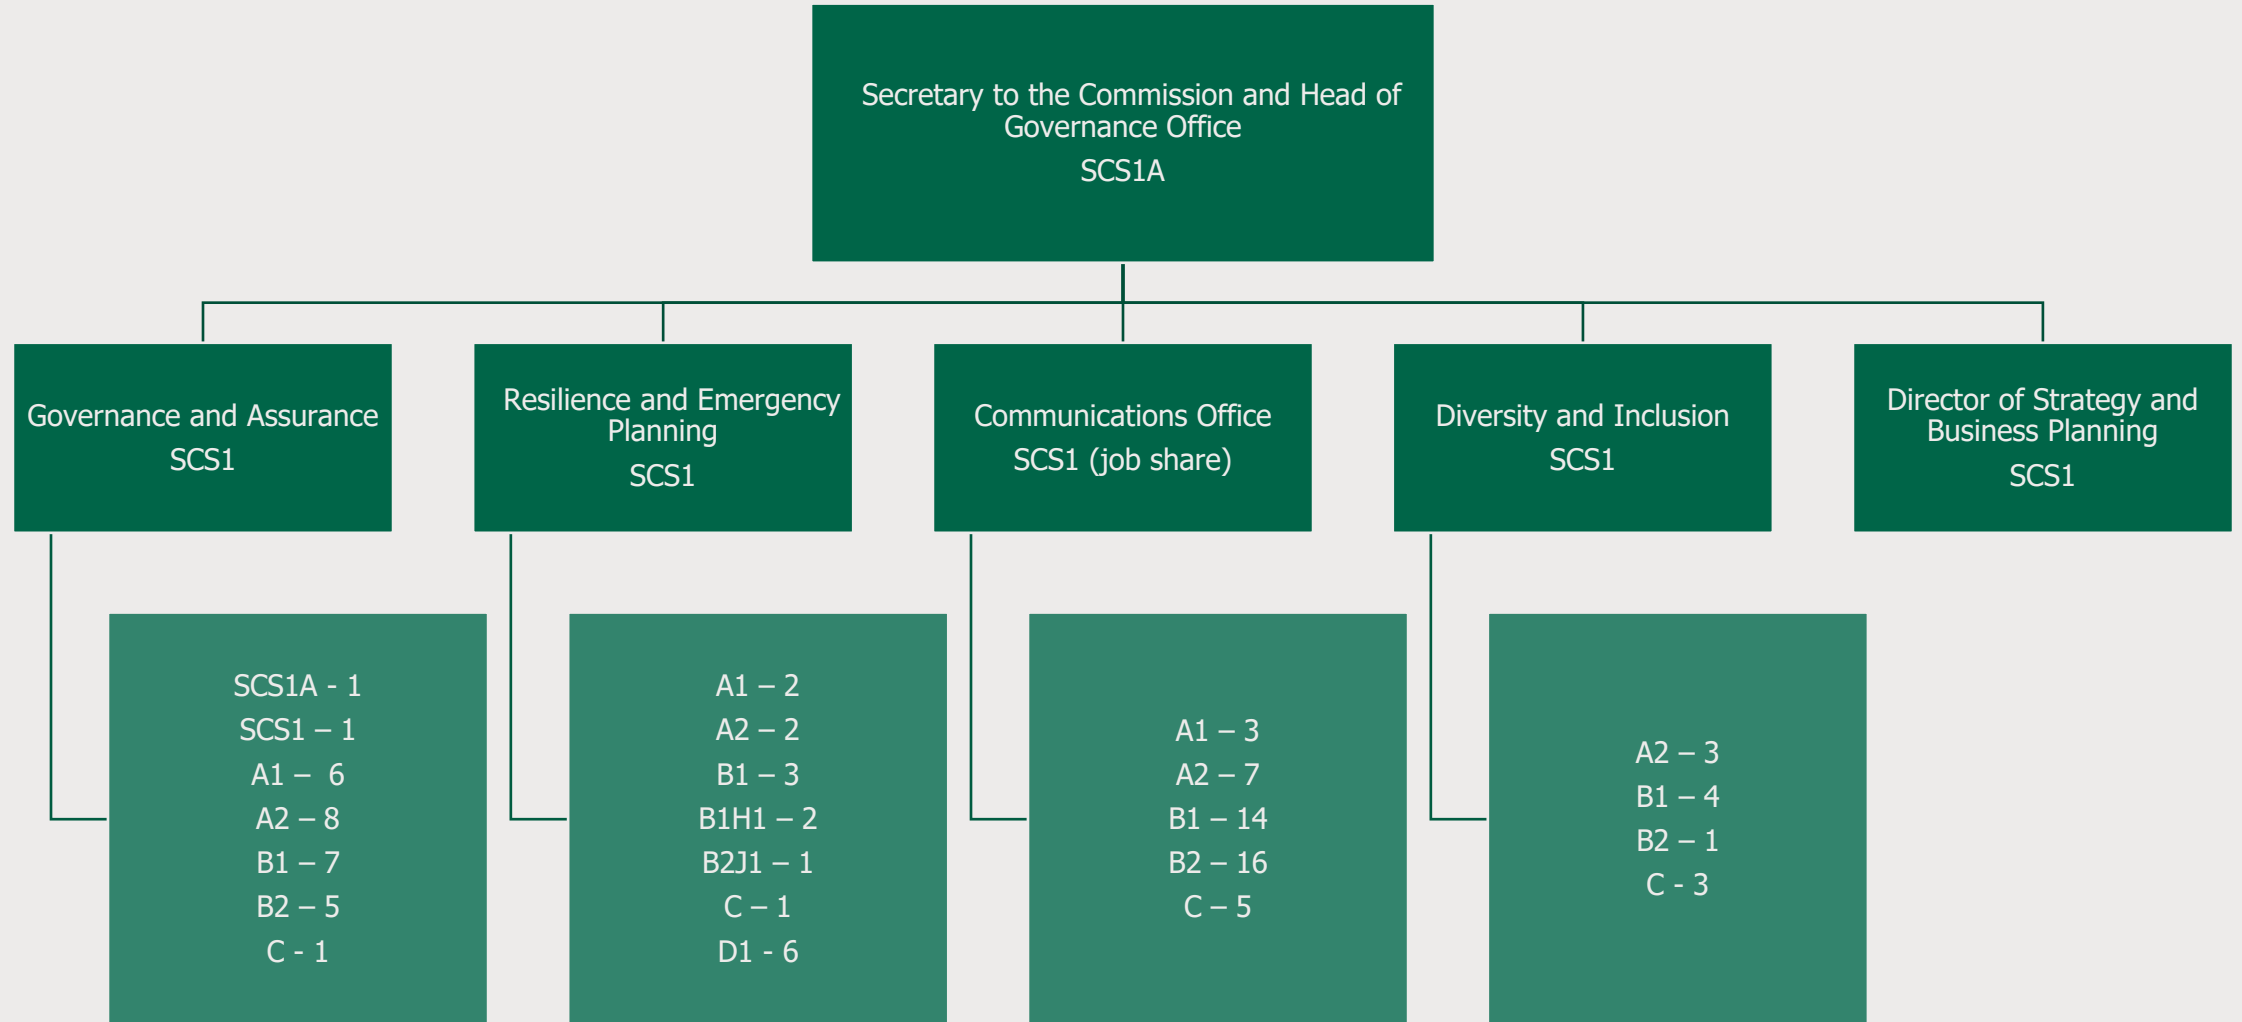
Secretary to the Commission and Head of Governance Office
SCS1A

Governance and Assurance
SCS1

Resilience and Emergency Planning
SCS1

Communications Office
SCS1 (job share)

Diversity and Inclusion
SCS1

Director of Strategy and Business Planning
SCS1

SCS1A - 1
SCS1 – 1
A1 – 6
A2 – 8
B1 – 7
B2 – 5
C - 1

A1 – 2
A2 – 2
B1 – 3
B1H1 – 2
B2J1 – 1
C – 1
D1 - 6

A1 – 3
A2 – 7
B1 – 14
B2 – 16
C – 5

A2 – 3
B1 – 4
B2 – 1
C - 3